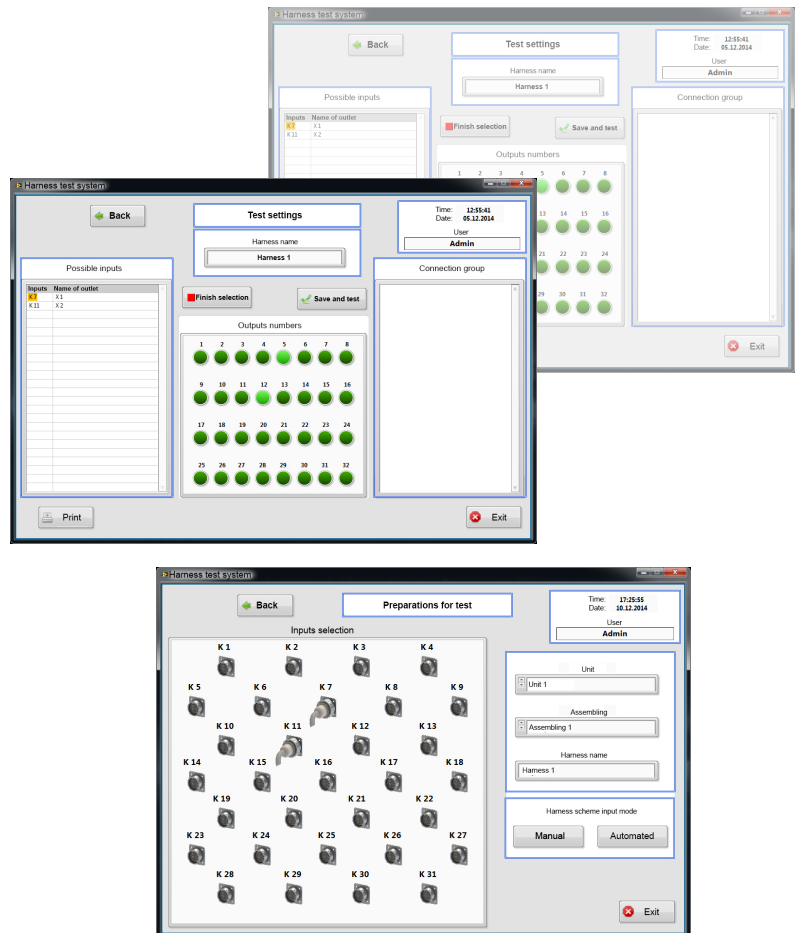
Harness test system

Back

Test settings

Time: 12:55:41
Date: 05.12.2014

User
Admin

Harness name
Harness 1

Possible inputs

| Inputs | Name of outlet |
|---|---|
| K 7 | X 1 |
| K 11 | X 2 |

Finish selection

Save and test

Connection group

Outputs numbers

1 2 3 4 5 6 7 8
9 10 11 12 13 14 15 16
17 18 19 20 21 22 23 24
25 26 27 28 29 30 31 32

Print

Exit

Harness test system

Back

Test settings

Time: 12:55:41
Date: 05.12.2014

User
Admin

Harness name
Harness 1

Possible inputs

| Inputs | Name of outlet |
|---|---|
| K 7 | X 1 |
| K 11 | X 2 |

Finish selection

Save and test

Connection group

Outputs numbers

1 2 3 4 5 6 7 8
13 14 15 16
21 22 23 24
29 30 31 32

Exit

Harness test system

Back

Preparations for test

Time: 17:25:55
Date: 10.12.2014

User
Admin

Inputs selection

K 1 K 2 K 3 K 4
K 5 K 6 K 7 K 8 K 9
K 10 K 11 K 12 K 13
K 14 K 15 K 16 K 17 K 18
K 19 K 20 K 21 K 22
K 23 K 24 K 25 K 26 K 27
K 28 K 29 K 30 K 31

Unit
Unit 1

Assembling
Assembling 1

Harness name
Harness 1

Harness scheme input mode

Manual

Automated

Exit